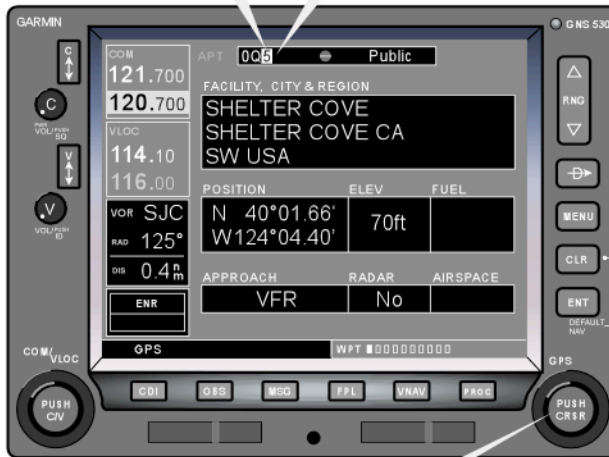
GARMIN

GNS 530

C

C

PWR VOL/PUSH SQ

V

V

VOL/PUSH ID

COM

121.700

120.700

VLOC

114.10

116.00

VOR SJC

RAD 125°

DIS 0.4 nm

ENR

APT 0Q5 Public

FACILITY, CITY & REGION

SHELTER COVE
SHELTER COVE CA
SW USA

POSITION

N 40°01.66'
W124°04.40'

ELEV

70ft

FUEL

APPROACH

VFR

RADAR

No

AIRSPACE

GPS

WPT

RNG

MENU

CLR

ENT

DEFAULT NAV

COM VLOC

PUSH C/V

CDI

OBS

MSG

FPL

VNAV

PROC

GPS

PUSH CRSR